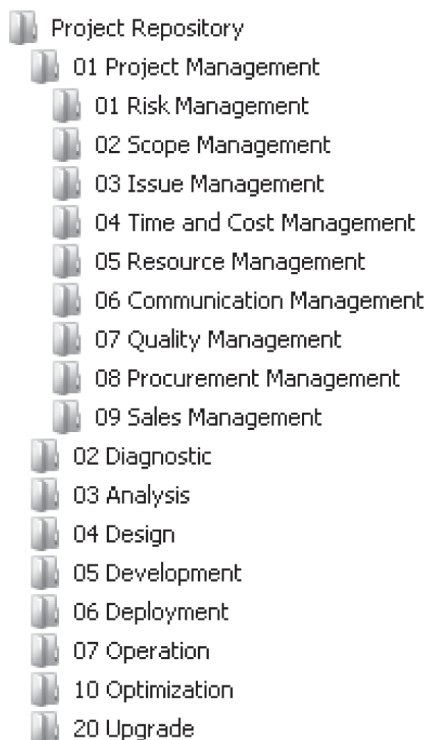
Project Repository
01 Project Management
01 Risk Management
02 Scope Management
03 Issue Management
04 Time and Cost Management
05 Resource Management
06 Communication Management
07 Quality Management
08 Procurement Management
09 Sales Management
02 Diagnostic
03 Analysis
04 Design
05 Development
06 Deployment
07 Operation
10 Optimization
20 Upgrade